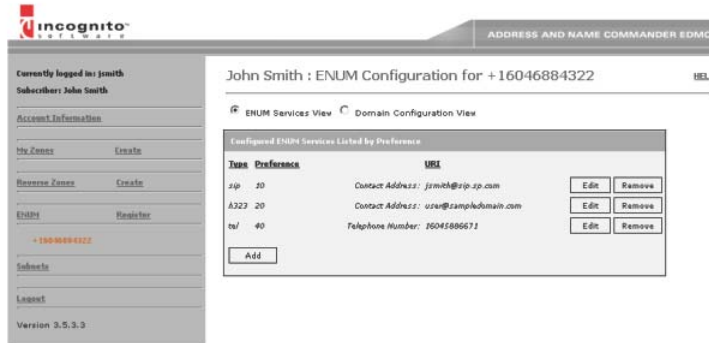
incognito software

ADDRESS AND NAME COMMANDER EDMC

Currently logged in: jsmith
Subscriber: John Smith

Account Information

My Zones Create

Reverse Zones Create

ENUM Register

+16046884322

Subnets

Logout

Version 3.5.3.3

John Smith : ENUM Configuration for +16046884322

HEL

ENUM Services View Domain Configuration View

Configured ENUM Services Listed by Preference

| Type | Preference | URI | | |
|---|---|---|---|---|
| sip | 10 | Contact Address: jsmith@sip.sp.com | Edit | Remove |
| h323 | 20 | Contact Address: user@sampledomain.com | Edit | Remove |
| tel | 40 | Telephone Number: 16045886671 | Edit | Remove |

Add